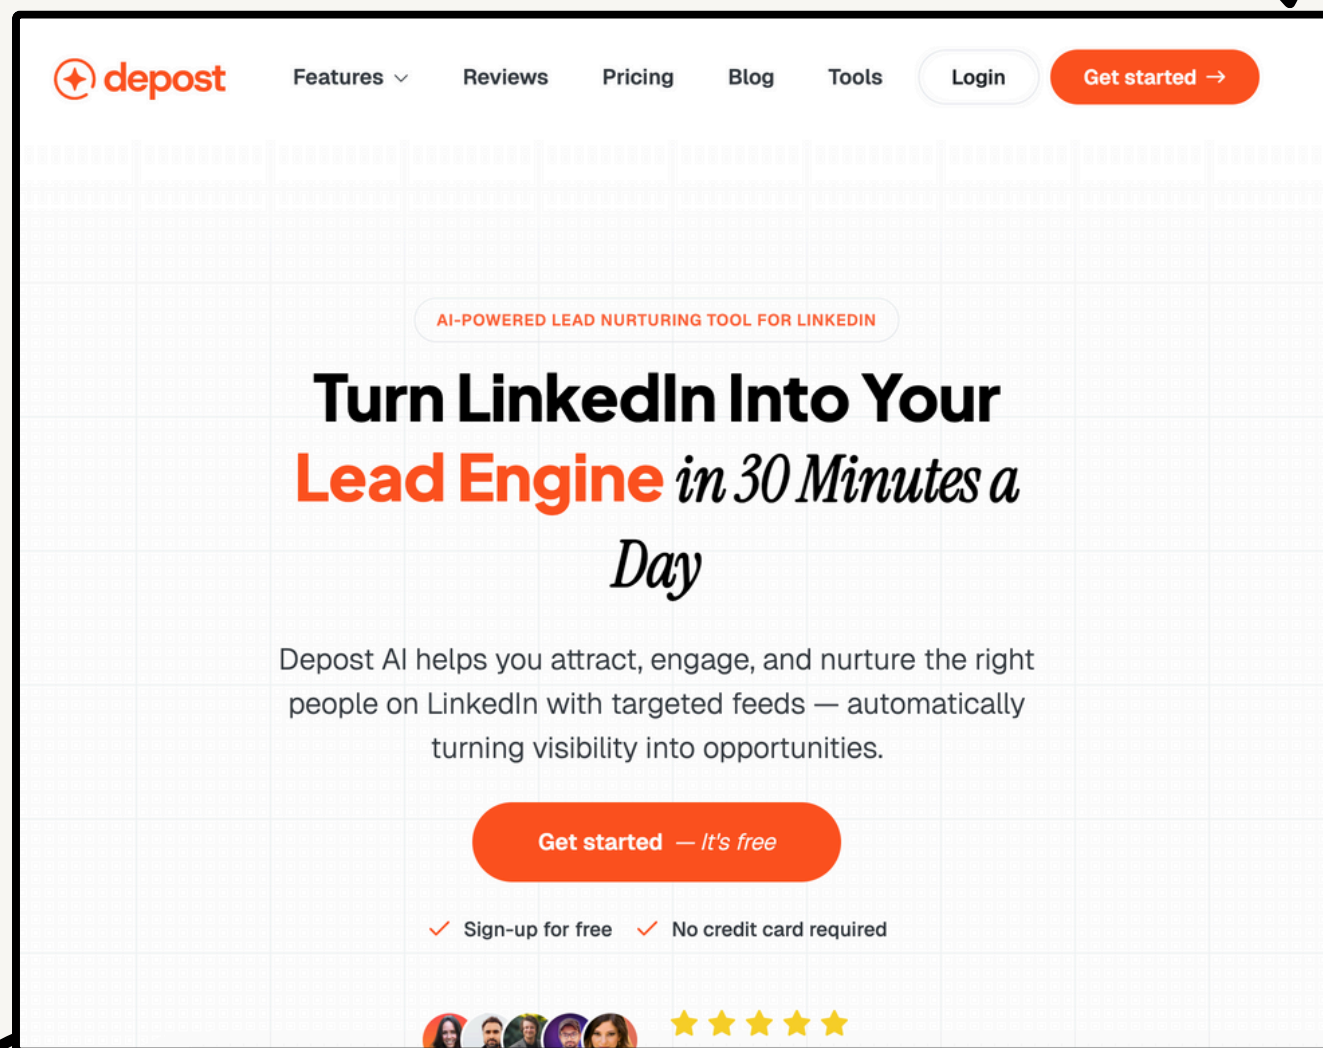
depost

Features Reviews Pricing Blog Tools Login Get started →

AI-POWERED LEAD NURTURING TOOL FOR LINKEDIN

Turn LinkedIn Into Your Lead Engine in 30 Minutes a Day

Depost AI helps you attract, engage, and nurture the right people on LinkedIn with targeted feeds — automatically turning visibility into opportunities.

Get started — It's free

Sign-up for free  No credit card required